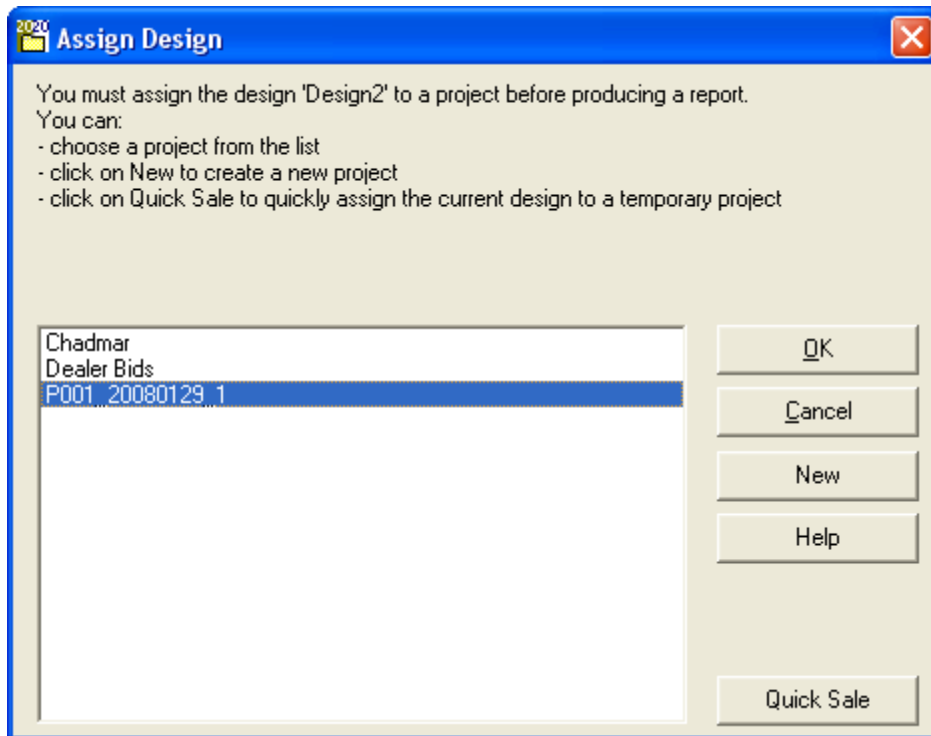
2020 Assign Design

You must assign the design 'Design2' to a project before producing a report.
You can:
- choose a project from the list
- click on New to create a new project
- click on Quick Sale to quickly assign the current design to a temporary project

Chadmar
Dealer Bids
P001_20080129_1

OK
Cancel
New
Help
Quick Sale